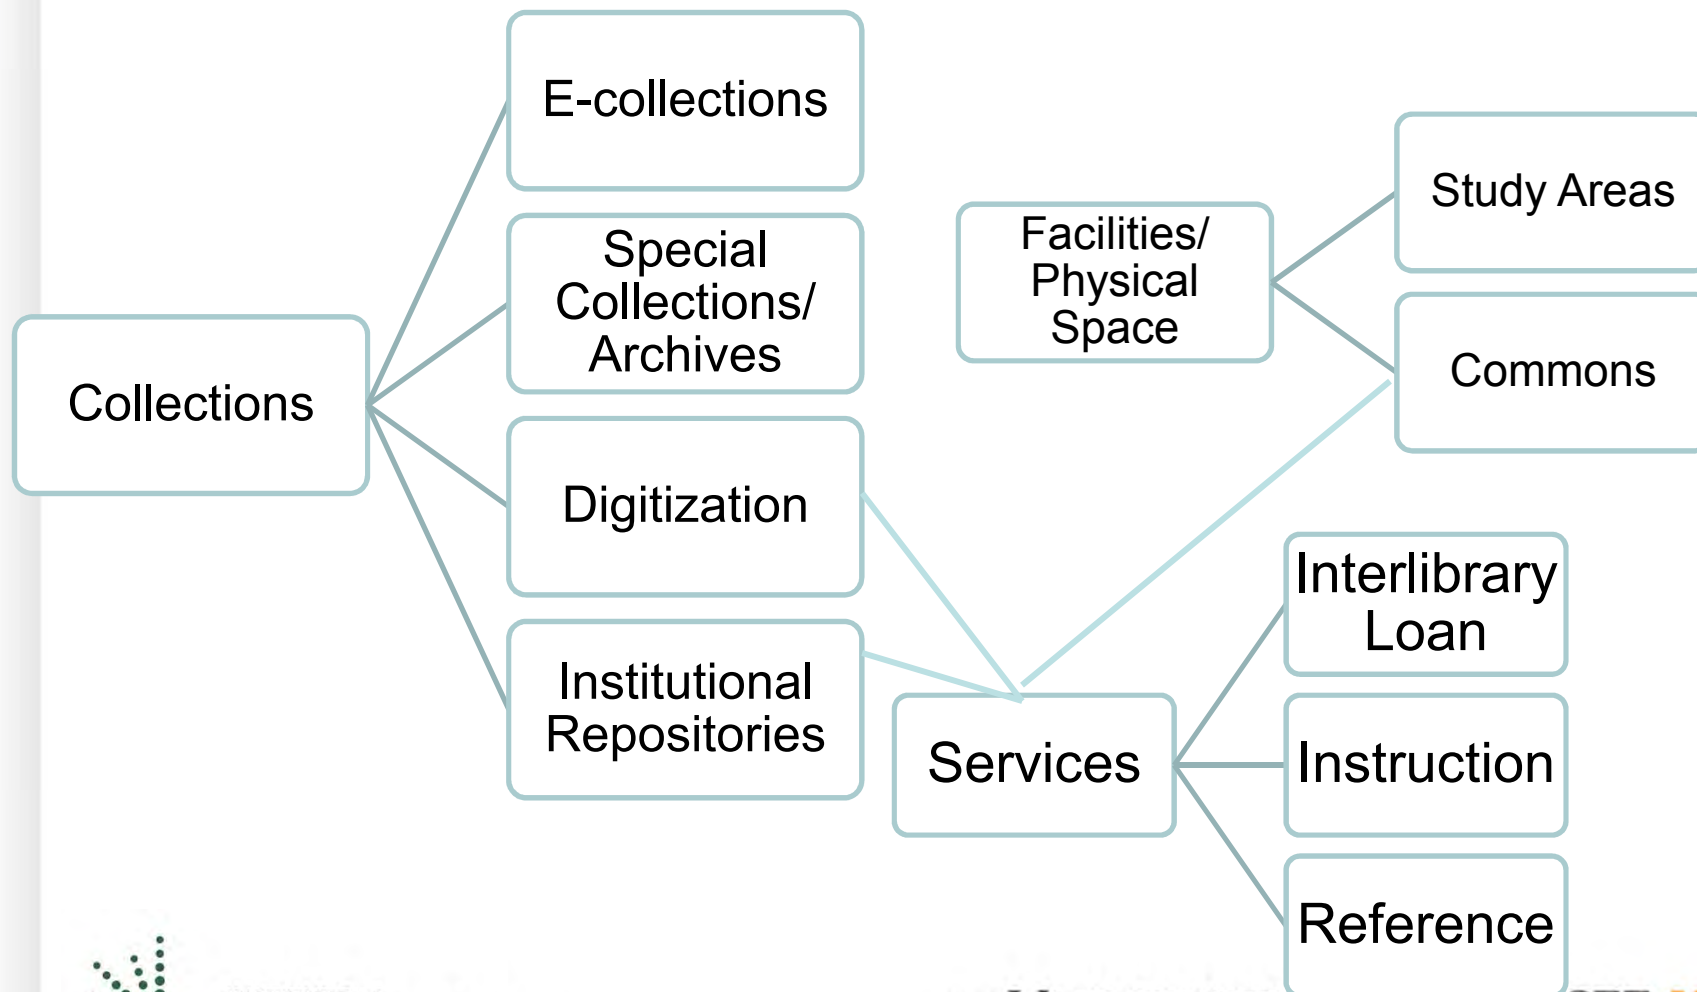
E-collections

Special Collections/ Archives

Collections

Digitization

Institutional Repositories

Facilities/ Physical Space

Study Areas

Commons

Interlibrary Loan

Services

Instruction

Reference